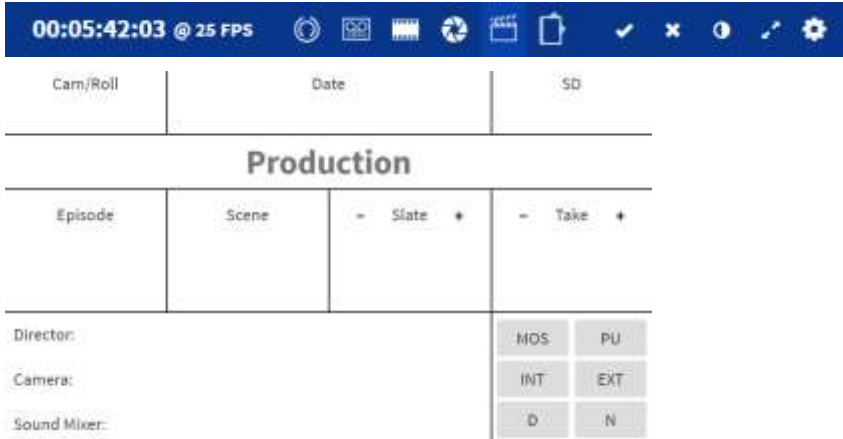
00:05:42:03 @ 25 FPS

| Cam/Roll | Date | SD |
|---|---|---|

Production

| Episode | Scene | – Slate + | – Take + |
|---|---|---|---|

Director:

Camera:

Sound Mixer:

| MOS | PU |
|---|---|
| INT | EXT |
| D | N |